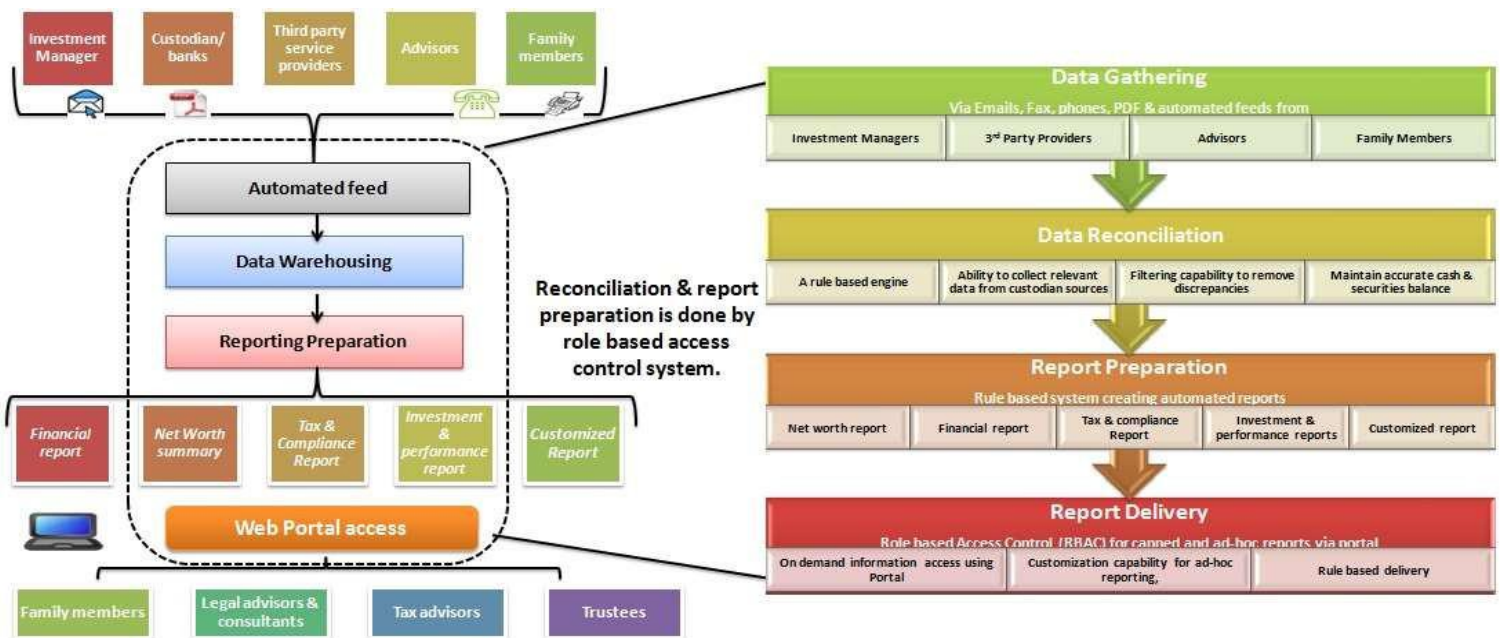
Investment Manager

Custodian/ banks

Third party service providers

Advisors

Family members

Automated feed

Data Warehousing

Reporting Preparation

Financial report

Net Worth summary

Tax & Compliance Report

Investment & performance report

Customized Report

Web Portal access

Family members

Legal advisors & consultants

Tax advisors

Trustees

Reconciliation & report preparation is done by role based access control system.

Data Gathering

Via Emails, Fax, phones, PDF & automated feeds from

| Investment Managers | 3<sup>rd</sup> Party Providers | Advisors | Family Members |
|---|---|---|---|

Data Reconciliation

| A rule based engine | Ability to collect relevant data from custodian sources | Filtering capability to remove discrepancies | Maintain accurate cash & securities balance |
|---|---|---|---|

Report Preparation

Rule based system creating automated reports

| Net worth report | Financial report | Tax & compliance Report | Investment & performance reports | Customized report |
|---|---|---|---|---|

Report Delivery

Role based Access Control (RBAC) for canned and ad-hoc reports via portal

| On demand information access using Portal | Customization capability for ad-hoc reporting, | Rule based delivery |
|---|---|---|